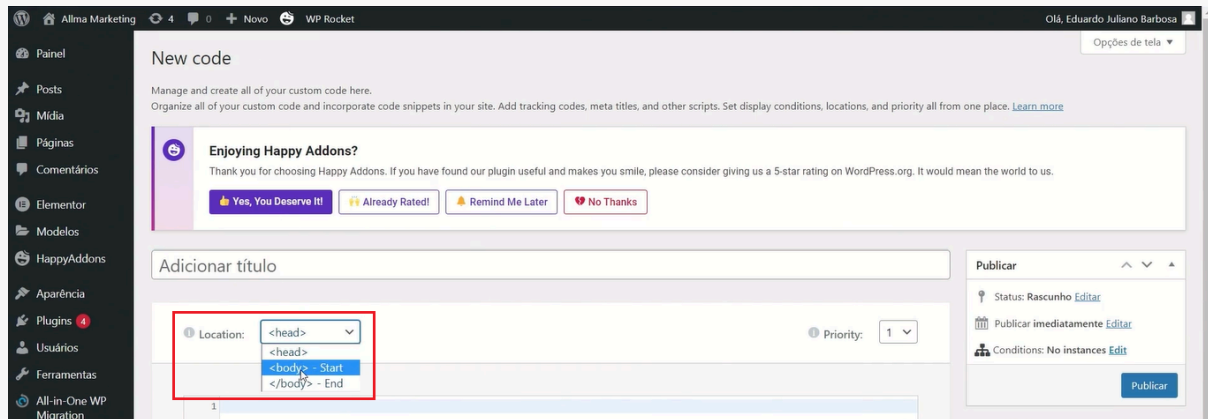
Allma Marketing 4 0 + Novo WP Rocket
Olá, Eduardo Juliano Barbosa

Painel
Posts
Mídia
Páginas
Comentários
Elementor
Modelos
HappyAddons
Aparência
Plugins 4
Usuários
Ferramentas
All-in-One WP Migration

New code
Opções de tela ▼

Manage and create all of your custom code here.
Organize all of your custom code and incorporate code snippets in your site. Add tracking codes, meta titles, and other scripts. Set display conditions, locations, and priority all from one place. Learn more

Enjoying Happy Addons?
Thank you for choosing Happy Addons. If you have found our plugin useful and makes you smile, please consider giving us a 5-star rating on WordPress.org. It would mean the world to us.

Yes, You Deserve It! | Already Rated! | Remind Me Later | No Thanks

Adicionar título

Location: <head>
<head>
<body> - Start
</body> - End

Priority: 1

1

Publicar
Status: Rascunho Editar
Publicar imediatamente Editar
Conditions: No instances Edit
Publicar